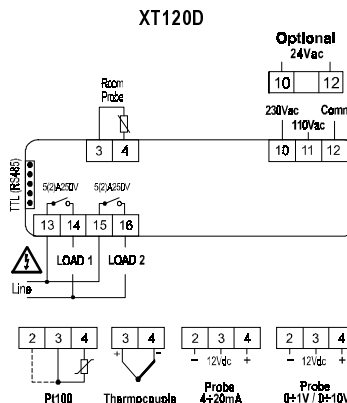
XT120D

Optional
24Vac

10 12

Room Probe

3 4

230Vac
110Vac
Comm

10 11 12

TTL (RS485)

5(2)A250V
5(2)A250V

13 14 15 16

LOAD 1
LOAD 2

Line

2 3 4
Pt100

3 4
+ −
Thermocouple

2 3 4
− 12Vdc +
Probe
4÷20mA

2 3 4
− 12Vdc +
Probe
0÷1V / 0÷10V